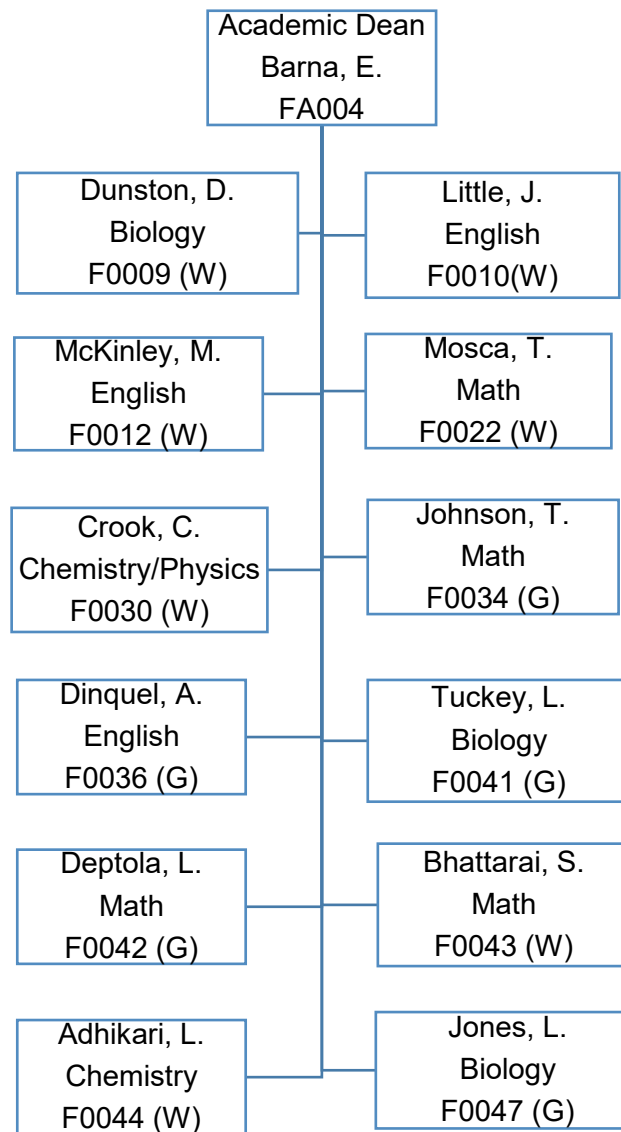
Academic Dean
Barna, E.
FA004

Dunston, D.
Biology
F0009 (W)

Little, J.
English
F0010(W)

McKinley, M.
English
F0012 (W)

Mosca, T.
Math
F0022 (W)

Crook, C.
Chemistry/Physics
F0030 (W)

Johnson, T.
Math
F0034 (G)

Dinquel, A.
English
F0036 (G)

Tuckey, L.
Biology
F0041 (G)

Deptola, L.
Math
F0042 (G)

Bhattarai, S.
Math
F0043 (W)

Adhikari, L.
Chemistry
F0044 (W)

Jones, L.
Biology
F0047 (G)